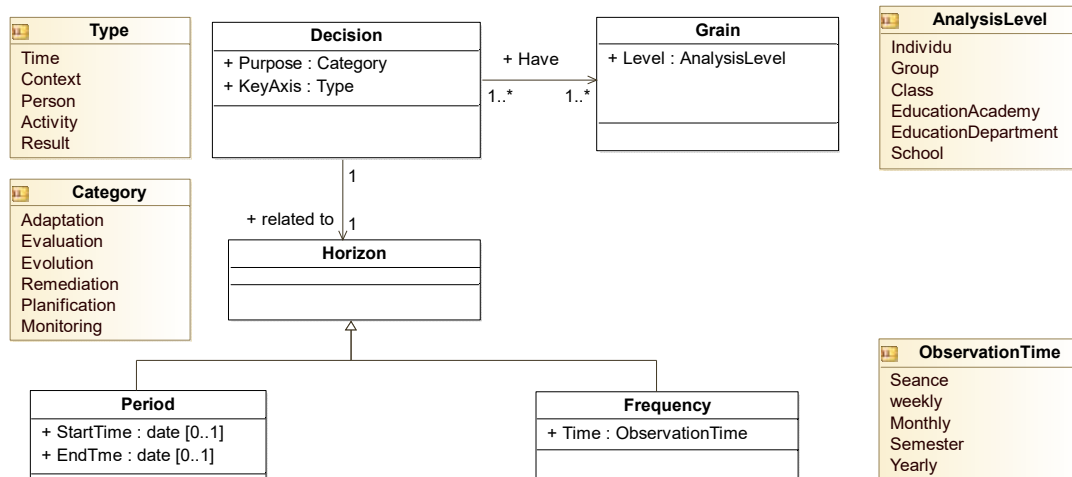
Type
Time
Context
Person
Activity
Result

Decision
+ Purpose : Category
+ KeyAxis : Type

+ Have
1..*
1..*

Grain
+ Level : AnalysisLevel

AnalysisLevel
Individu
Group
Class
EducationAcademy
EducationDepartment
School

Category
Adaptation
Evaluation
Evolution
Remediation
Planification
Monitoring

1
+ related to
1

Horizon

ObservationTime
Seance
weekly
Monthly
Semester
Yearly

Period
+ StartTime : date [0..1]
+ EndTme : date [0..1]

Frequency
+ Time : ObservationTime